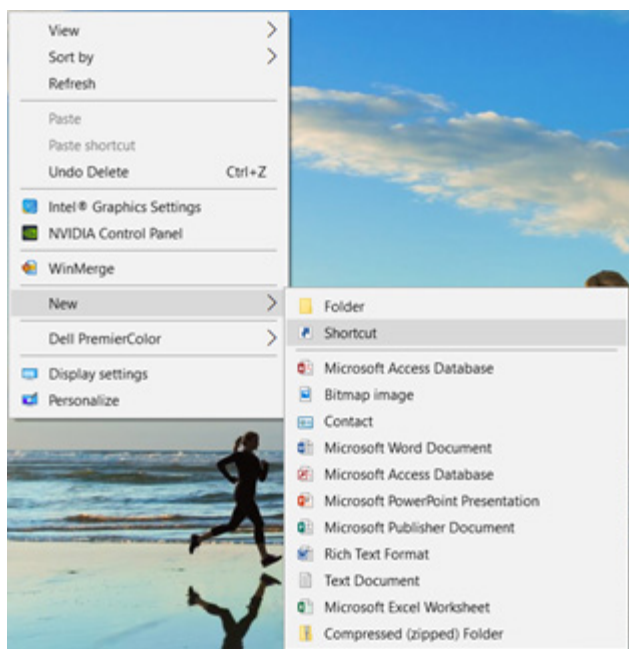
View
Sort by
Refresh

Paste
Paste shortcut
Undo Delete Ctrl+Z

Intel® Graphics Settings
NVIDIA Control Panel

WinMerge

New

Dell PremierColor

Display settings
Personalize

Folder
Shortcut

Microsoft Access Database
Bitmap image
Contact
Microsoft Word Document
Microsoft Access Database
Microsoft PowerPoint Presentation
Microsoft Publisher Document
Rich Text Format
Text Document
Microsoft Excel Worksheet
Compressed (zipped) Folder